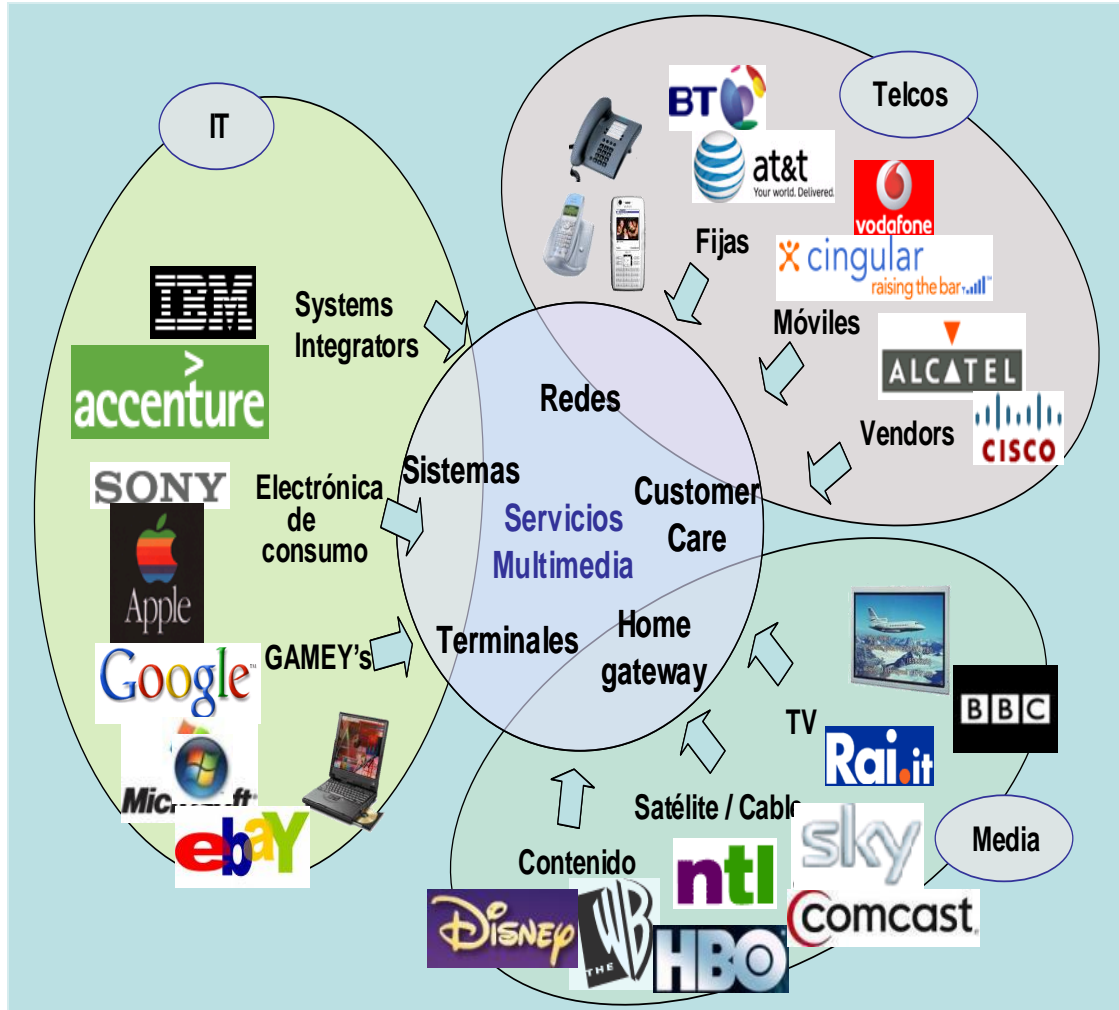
IT

IBM

accenture

Systems Integrators

SONY

Apple

Electrónica de consumo

Google

GAMEY's

Microsoft

ebay

Telcos

BT

at&t
Your world. Delivered.

vodafone

Fijas

cingular
raising the bar

Móviles

ALCATEL

Vendors

CISCO

Redes

Sistemas

Servicios Multimedia

Customer Care

Terminales

Home gateway

TV

BBC

Rai.it

Satélite / Cable

sky

Media

Contenido

ntl

Comcast

Disney

WB THE

HBO